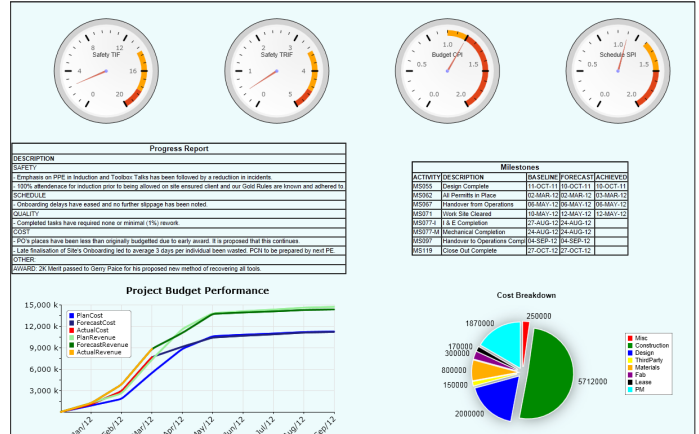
8 12
4 16
0 20
Safety TIF

2 3
1 4
0 5
Safety TRIF

1.0
0.5 1.5
0.0 2.0
Budget CPI

1.0
0.5 1.5
0.0 2.0
Schedule SPI

Progress Report

DESCRIPTION
SAFETY
- Emphasis on PPE in Induction and Toolbox Talks has been followed by a reduction in incidents.
- 100% attendenace for induction prior to being allowed on site ensured client and our Gold Rules are known and adhered to.
SCHEDULE
- Onboarding delays have eased and no further slippage has been noted.
QUALITY
- Completed tasks have required none or minimal (1%) rework.
COST
- PO's places have been less than originally budgetted due to early award. It is proposed that this continues.
- Late finalisation of Site's Onboarding led to average 3 days per individual been wasted. PCN to be prepared by next PE.
OTHER
AWARD: 2K Merit passed to Gerry Palce for his proposed new method of recovering all tools.

Milestones

| ACTIVITY | DESCRIPTION | BASELINE | FORECAST | ACHIEVED |
|---|---|---|---|---|
| MS055 | Design Complete | 11-OCT-11 | 10-OCT-11 | 10-OCT-11 |
| MS062 | All Permits in Place | 02-MAR-12 | 02-MAR-12 | 03-MAR-12 |
| MS067 | Handover from Operations | 06-MAY-12 | 06-MAY-12 | 06-MAY-12 |
| MS071 | Work Site Cleared | 10-MAY-12 | 12-MAY-12 | 12-MAY-12 |
| MS0774 | I & E Completion | 27-AUG-12 | 24-AUG-12 | |
| MS077-M | Mechanical Completion | 24-AUG-12 | 24-AUG-12 | |
| MS097 | Handover to Operations Compl | 04-SEP-12 | 04-SEP-12 | |
| MS119 | Close Out Complete | 27-OCT-12 | 27-OCT-12 | |

Project Budget Performance

15,000
12,000
9,000
6,000
3,000
0
Jan/12 Feb/12 Mar/12 Apr/12 May/12 Jun/12 Jul/12 Aug/12 Sep/12

PlanCost
ForecastCost
ActualCost
PlanRevenue
ForecastRevenue
ActualRevenue

Cost Breakdown

1870000
250000
170000
300000
800000
150000
2000000
5712000

Misc
Construction
Design
ThirdParty
Materials
Fab
Lease
PM